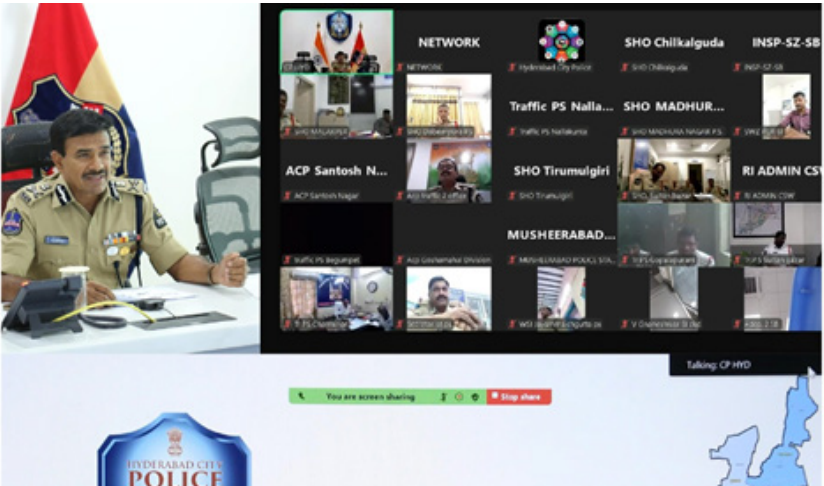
NETWORK

SHO Chilkalguda

INSP-SZ-SB

NETWORK

Hyderabad City Police

SHO Chilkalguda

INSP-SZ-SB

Traffic PS Nalla...

SHO MADHUR...

Traffic PS Nallakunta

SHO MADHURA NAGAR P.S.

ACP Santosh N...

SHO Tirumulgiri

RI ADMIN CSW

ACP Santosh Nagar

SHO Tirumulgiri

RI ADMIN CSW

MUSHEERABAD...

Traffic PS Begumpet

MUSHEERABAD POLICE STA...

Talking: CP HYD

You are screen sharing

Stop share

HYDERABAD CITY POLICE